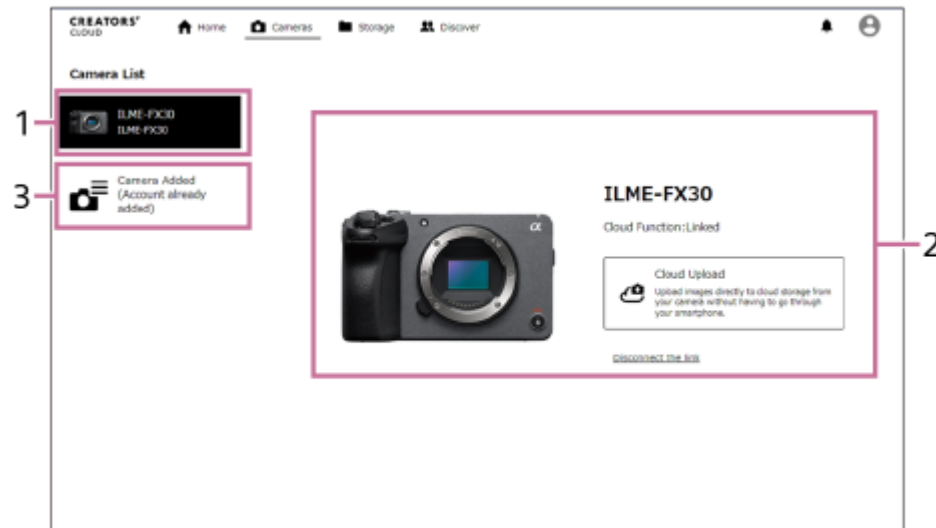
CREATORS' CLOUD

Home Cameras Storage Discover

Camera List

1

ILME-FX30
ILME-FX30

3

Camera Added (Account already added)

ILME-FX30

Cloud Function:Linked

Cloud Upload

Upload images directly to cloud storage from your camera without having to go through your smartphone.

Disconnect the link

2